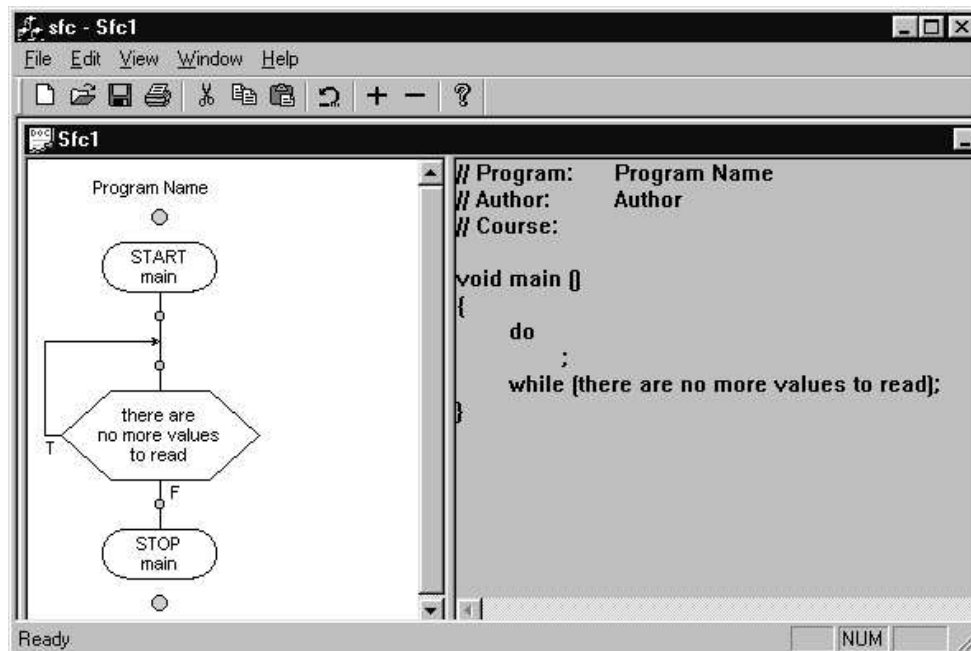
sfc - Sfc1

File Edit View Window Help

Sfc1

Program Name

START
main

there are
no more values
to read

T

F

STOP
main

// Program: Program Name
// Author: Author
// Course:

void main ()
{
do
;
while (there are no more values to read);
}

Ready

NUM